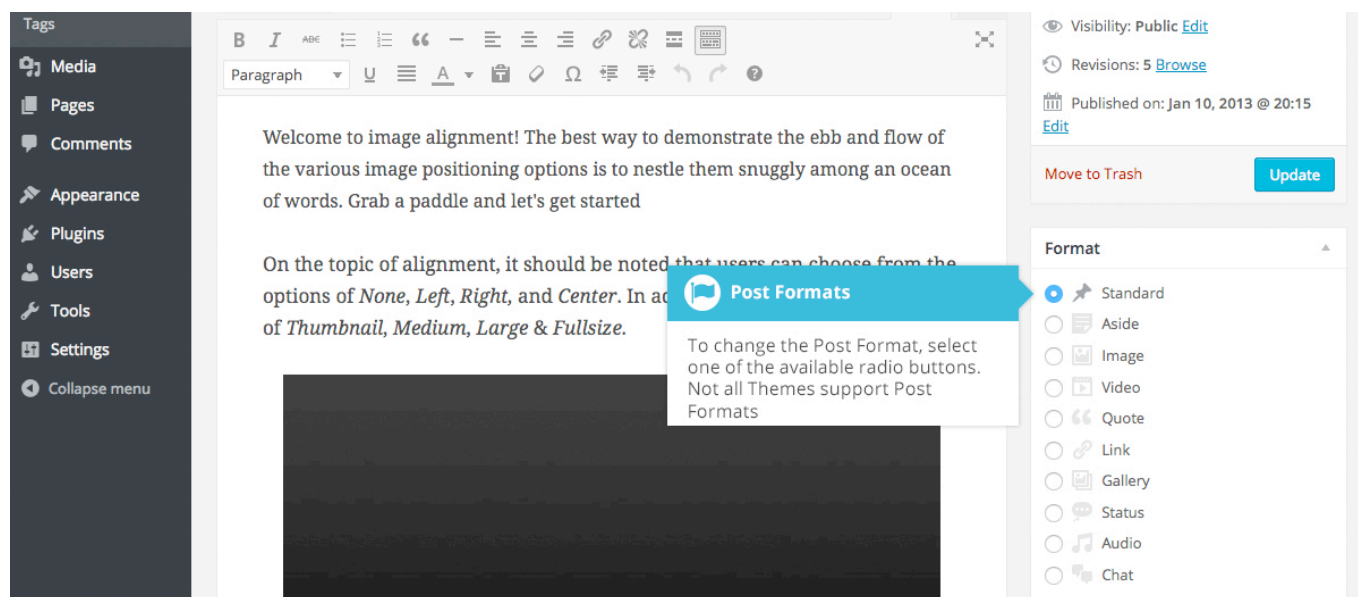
Tags
Media
Pages
Comments
Appearance
Plugins
Users
Tools
Settings
Collapse menu

B I ABC
Paragraph U A Ω

Welcome to image alignment! The best way to demonstrate the ebb and flow of the various image positioning options is to nestle them snuggly among an ocean of words. Grab a paddle and let's get started

On the topic of alignment, it should be noted that users can choose from the options of *None*, *Left*, *Right*, and *Center*. In ac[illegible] of *Thumbnail*, *Medium*, *Large* & *Fullsize*.

Post Formats

To change the Post Format, select one of the available radio buttons. Not all Themes support Post Formats

Visibility: Public Edit
Revisions: 5 Browse
Published on: Jan 10, 2013 @ 20:15 Edit
Move to Trash
Update

Format
Standard
Aside
Image
Video
Quote
Link
Gallery
Status
Audio
Chat